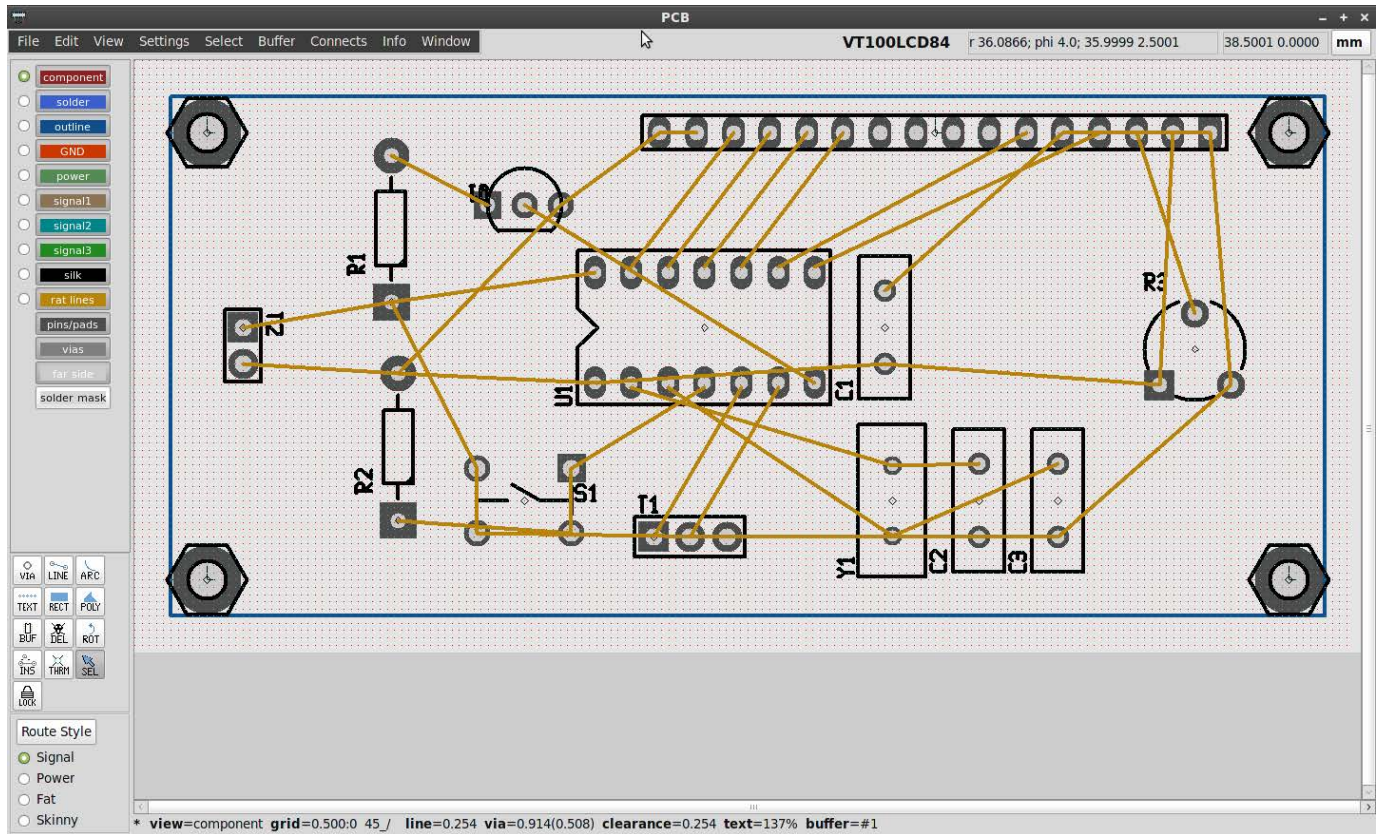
PCB

File Edit View Settings Select Buffer Connects Info Window

VT100LCD84 r 36.0866; phi 4.0; 35.9999 2.5001 38.5001 0.0000 mm

component
solder
outline
GND
power
signal1
signal2
signal3
silk
rat lines
pins/pads
vias
far side
solder mask

VIA LINE ARC
TEXT RECT POLY
BUF DEL ROT
INS THRM SEL
LOCK

Route Style
Signal
Power
Fat
Skinny

R1
Z1
R2
S1
T1
U1
C1
R3
Y1
C2
C3

* view=component grid=0.500:0 45_/ line=0.254 via=0.914(0.508) clearance=0.254 text=137% buffer=#1